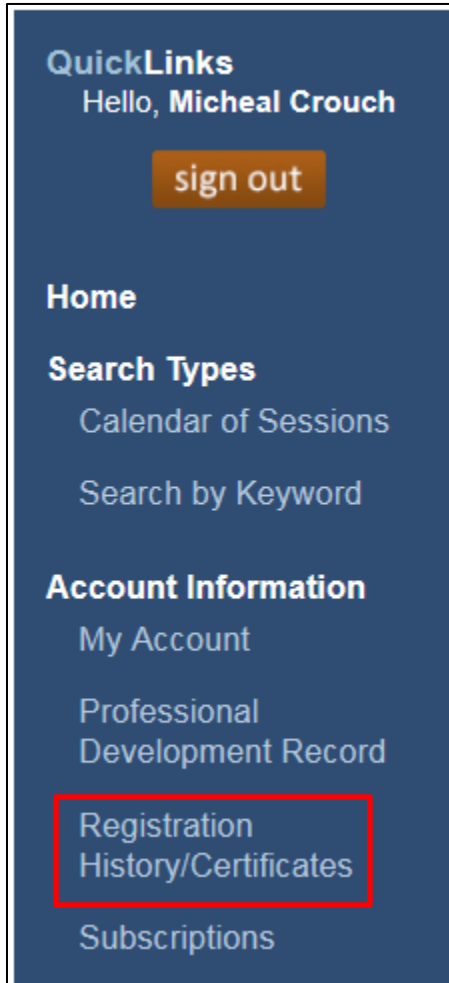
QuickLinks
Hello, Micheal Crouch

sign out

Home

Search Types
Calendar of Sessions

Search by Keyword

Account Information
My Account

Professional Development Record

Registration History/Certificates

Subscriptions